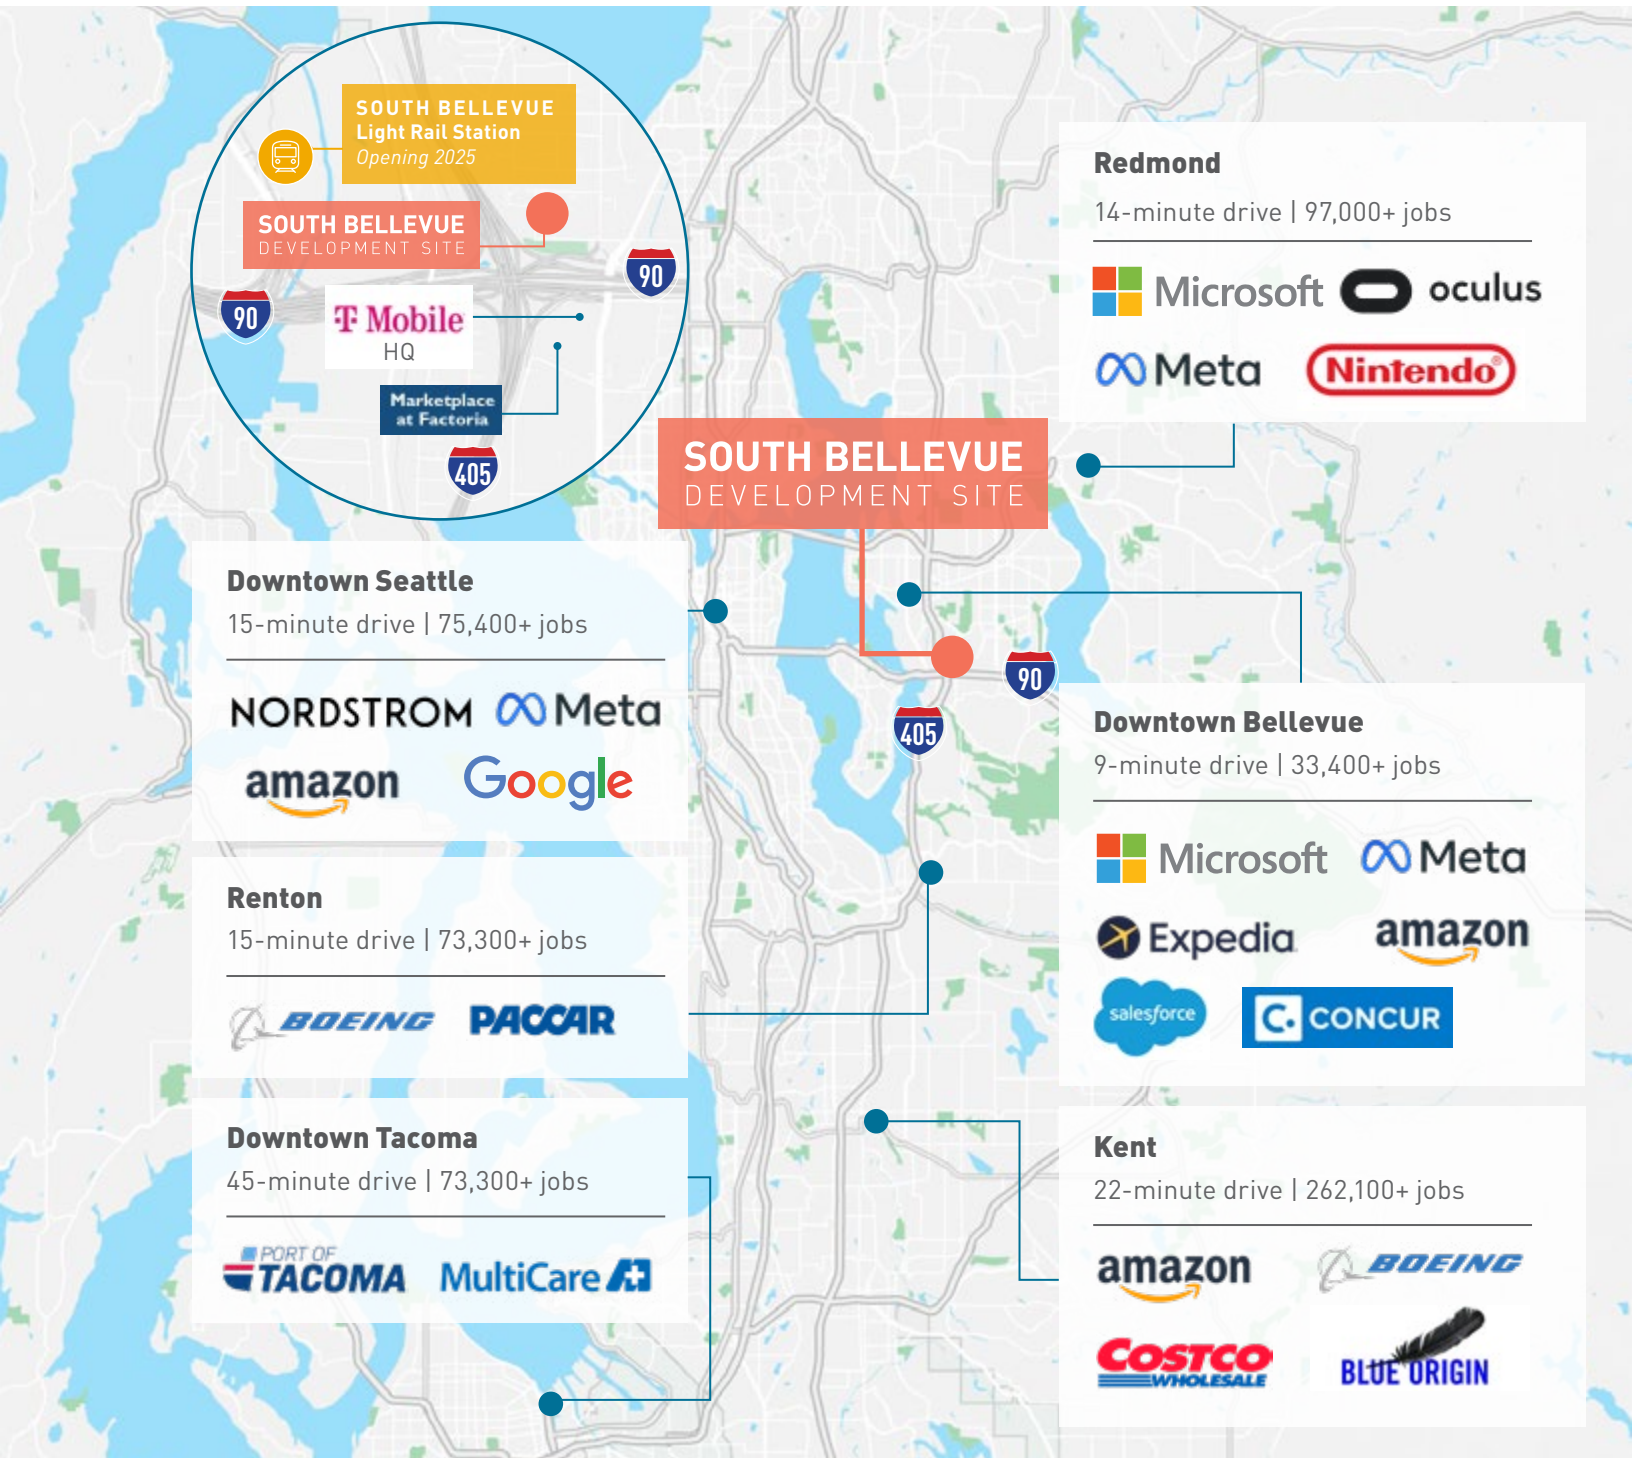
SOUTH BELLEVUE
Light Rail Station
Opening 2025

SOUTH BELLEVUE
DEVELOPMENT SITE

90

90

T Mobile
HQ

Marketplace at Factoria

405

Redmond
14-minute drive | 97,000+ jobs

Microsoft oculus
Meta Nintendo

SOUTH BELLEVUE
DEVELOPMENT SITE

Downtown Seattle
15-minute drive | 75,400+ jobs

NORDSTROM Meta
amazon Google

90

405

Downtown Bellevue
9-minute drive | 33,400+ jobs

Microsoft Meta
Expedia amazon
salesforce CONCUR

Renton
15-minute drive | 73,300+ jobs

BOEING PACCAR

Downtown Tacoma
45-minute drive | 73,300+ jobs

PORT OF TACOMA MultiCare

Kent
22-minute drive | 262,100+ jobs

amazon BOEING
COSTCO WHOLESALE BLUE ORIGIN